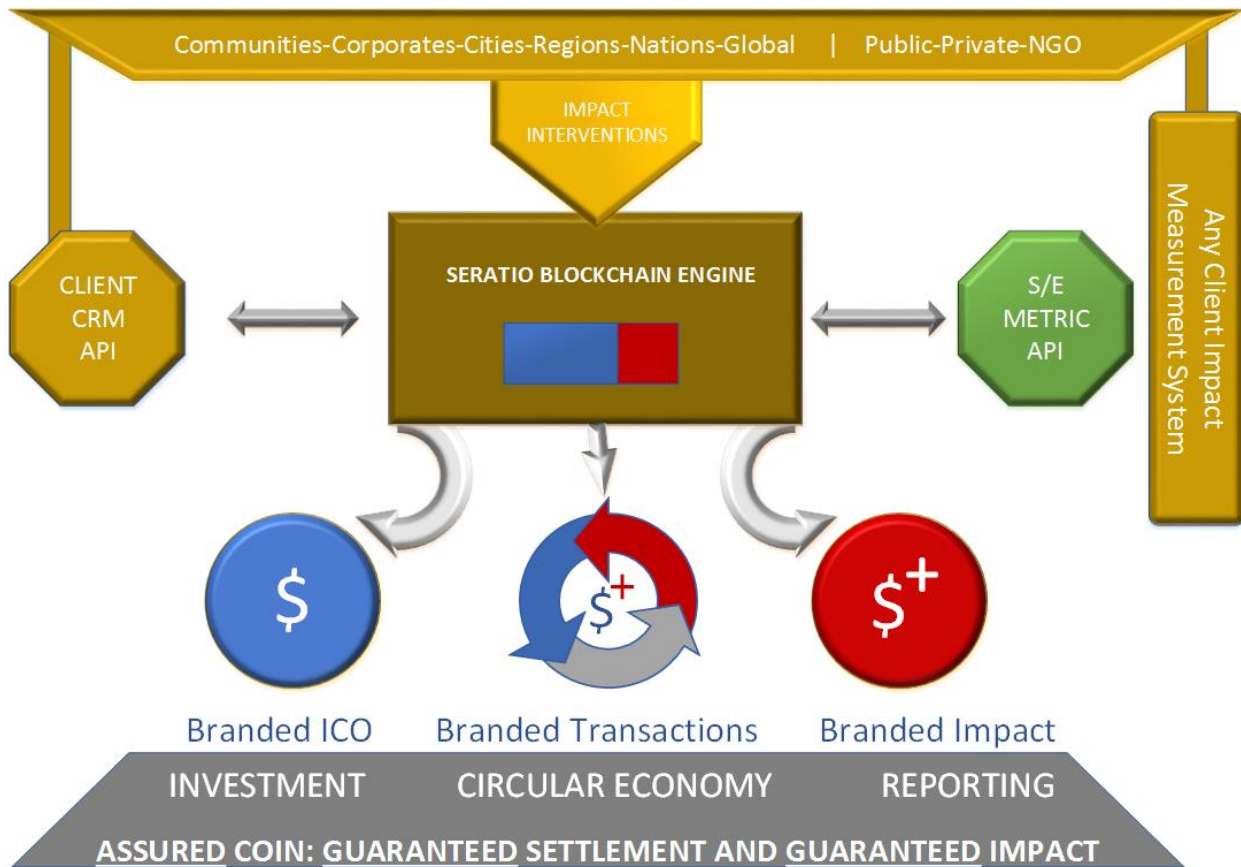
Communities-Corporates-Cities-Regions-Nations-Global | Public-Private-NGO

IMPACT INTERVENTIONS

Any Client Impact Measurement System

CLIENT CRM API

SERATIO BLOCKCHAIN ENGINE

S/E METRIC API

$

$+

$+

Branded ICO

Branded Transactions

Branded Impact

INVESTMENT

CIRCULAR ECONOMY

REPORTING

ASSURED COIN: GUARANTEED SETTLEMENT AND GUARANTEED IMPACT